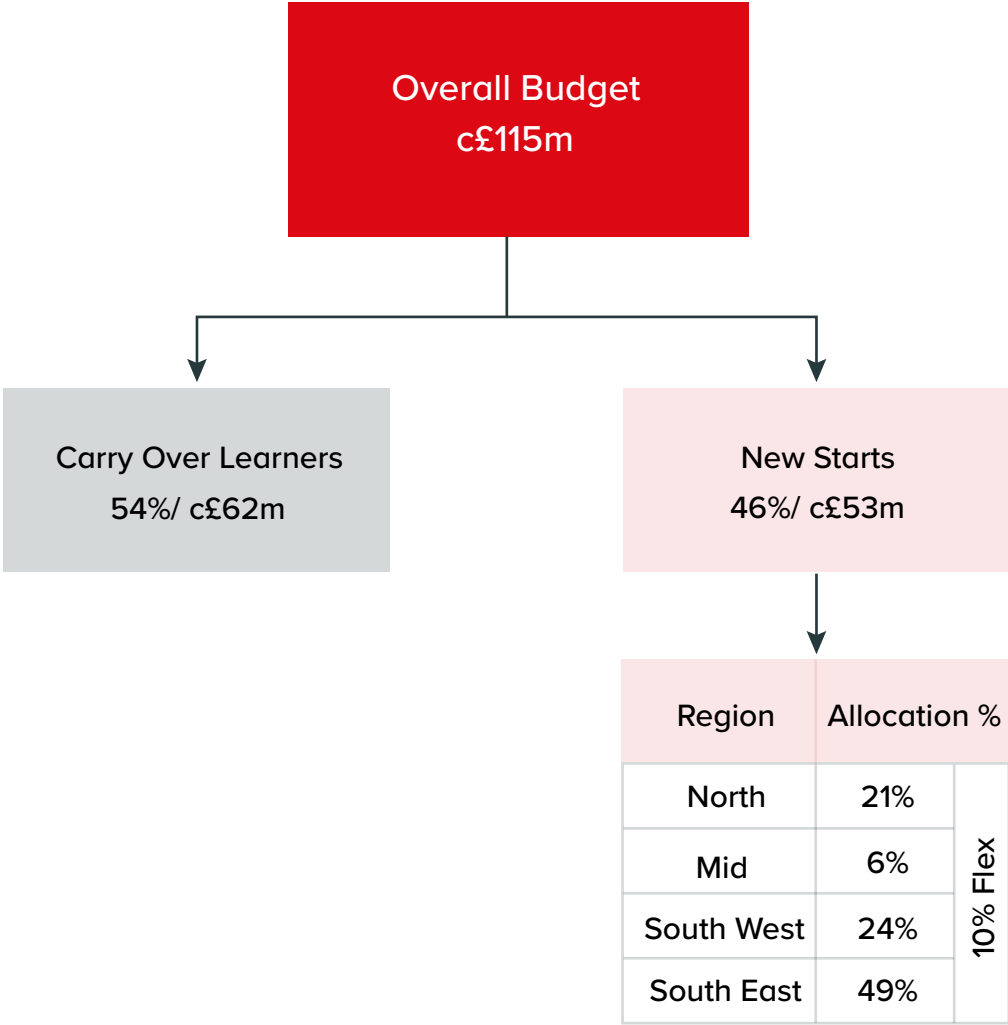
Overall Budget
c£115m

Carry Over Learners
54%/ c£62m

New Starts
46%/ c£53m

| Region | Allocation % | |
|---|---|---|
| North | 21% | 10% Flex |
| Mid | 6% | |
| South West | 24% | |
| South East | 49% | |